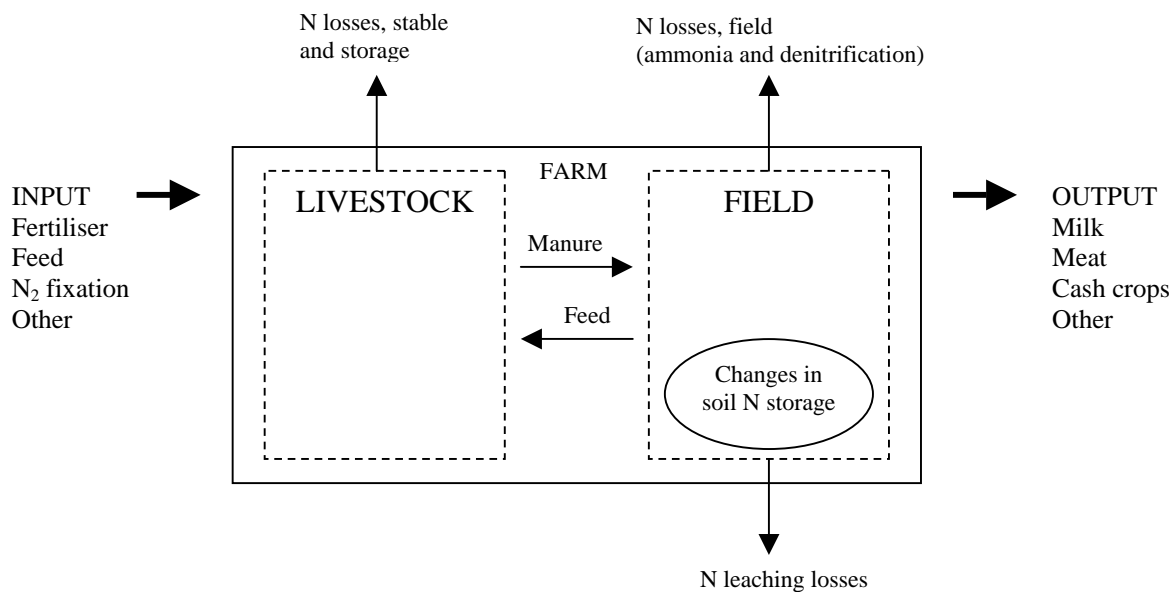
N losses, stable and storage

N losses, field (ammonia and denitrification)

INPUT
Fertiliser
Feed
$N_2$ fixation
Other

FARM

LIVESTOCK

FIELD

Manure

Feed

Changes in soil N storage

OUTPUT
Milk
Meat
Cash crops
Other

N leaching losses